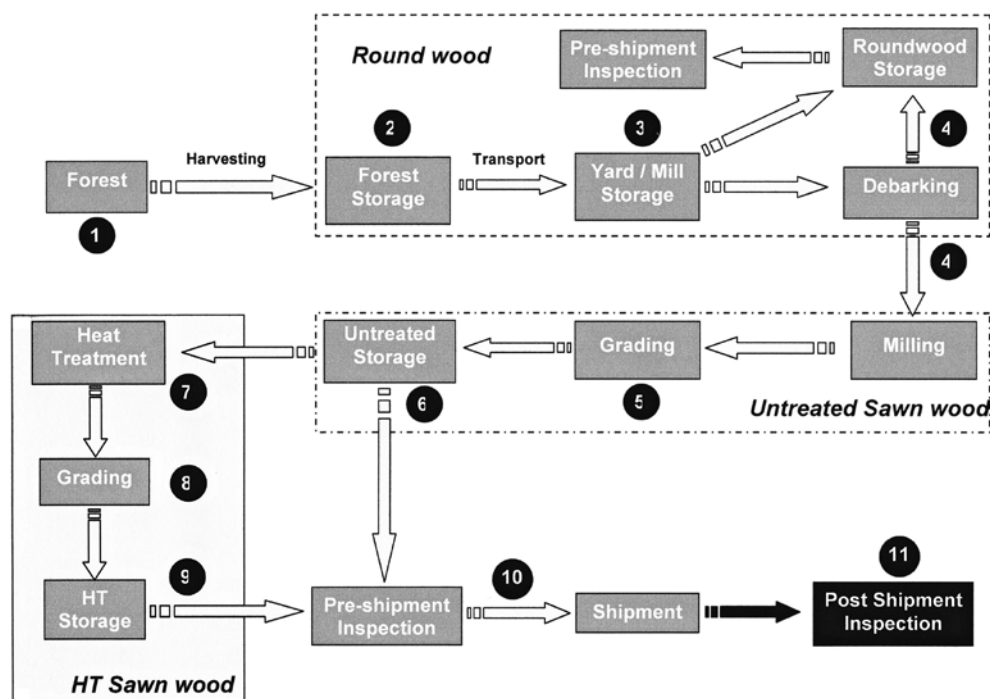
Round wood

Pre-shipment Inspection

Roundwood Storage

2

3

Harvesting

Transport

4

Forest

Forest Storage

Yard / Mill Storage

Debarking

1

4

Heat Treatment

Untreated Storage

Grading

Milling

7

6

5

Untreated Sawn wood

Grading

8

9

10

11

HT Storage

Pre-shipment Inspection

Shipment

Post Shipment Inspection

HT Sawn wood